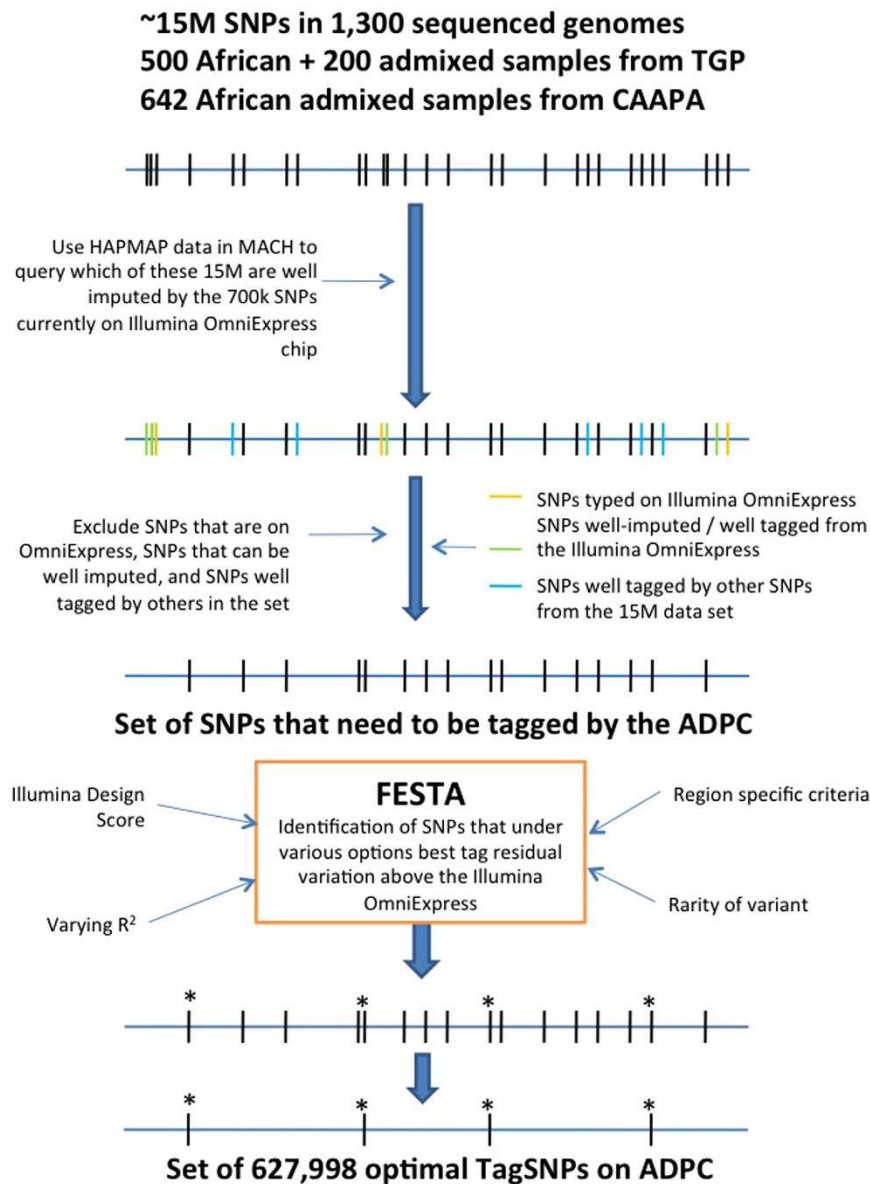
~15M SNPs in 1,300 sequenced genomes
500 African + 200 admixed samples from TGP
642 African admixed samples from CAAPA

Use HAPMAP data in MACH to query which of these 15M are well imputed by the 700k SNPs currently on Illumina OmniExpress chip

Exclude SNPs that are on OmniExpress, SNPs that can be well imputed, and SNPs well tagged by others in the set

SNPs typed on Illumina OmniExpress
SNPs well-imputed / well tagged from the Illumina OmniExpress
SNPs well tagged by other SNPs from the 15M data set

Set of SNPs that need to be tagged by the ADPC

Illumina Design Score

Varying $R^2$

FESTA
Identification of SNPs that under various options best tag residual variation above the Illumina OmniExpress

Region specific criteria

Rarity of variant

*
*
*
*

*
*
*
*

Set of 627,998 optimal TagSNPs on ADPC